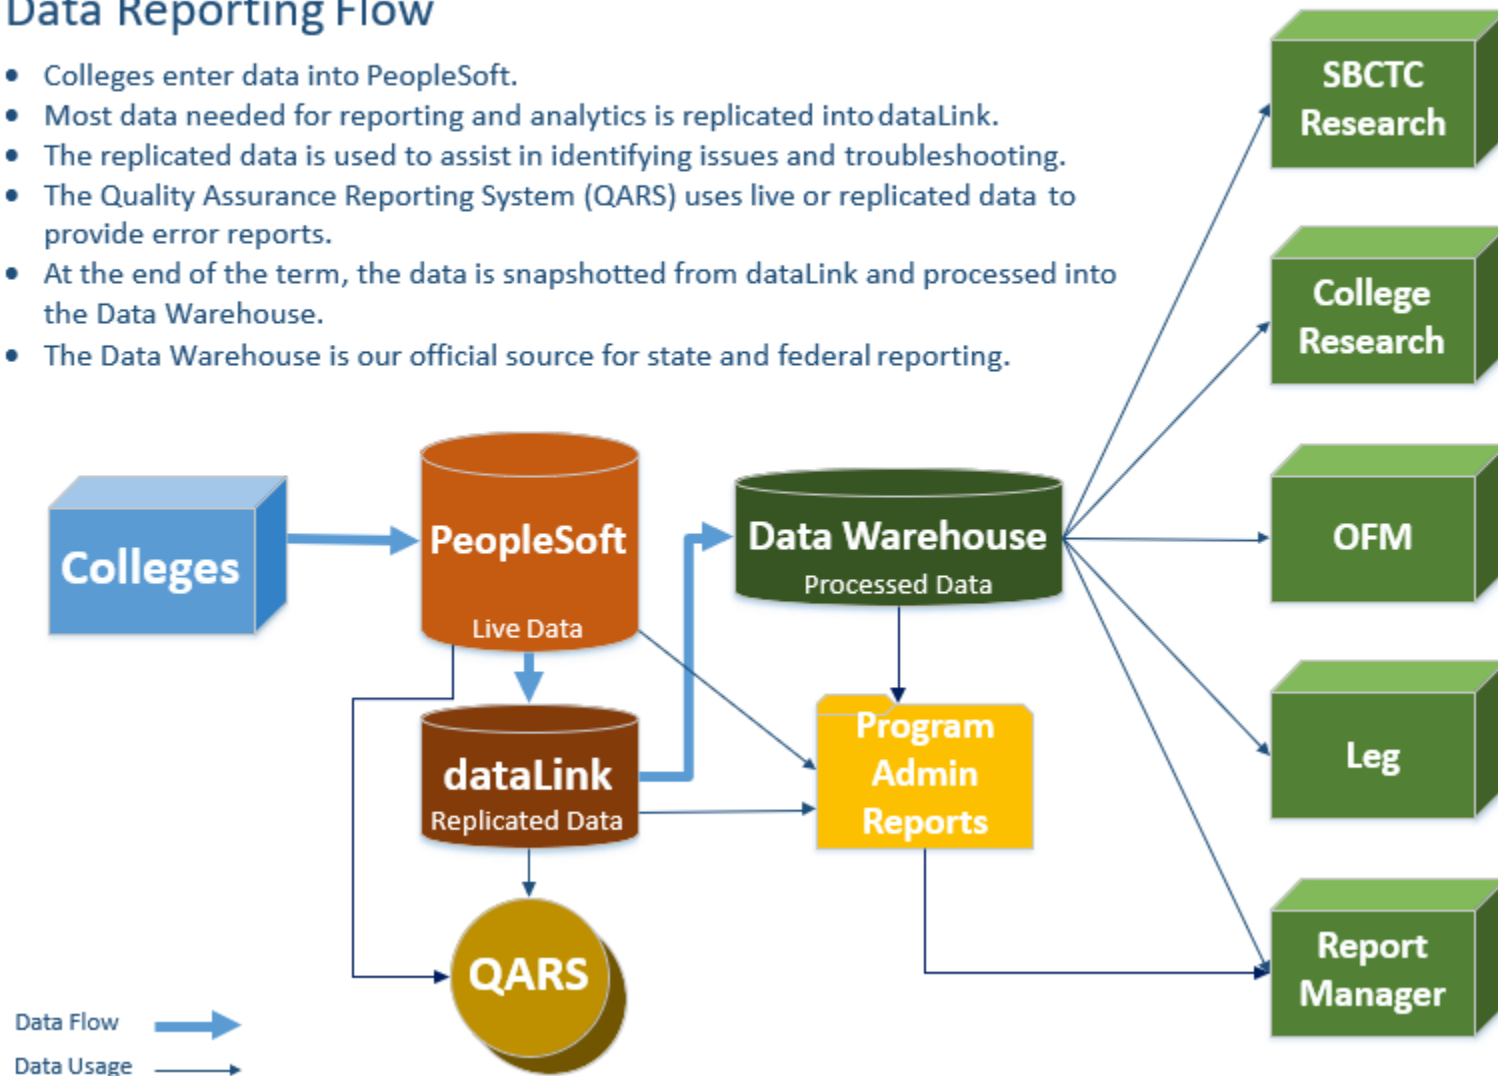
Data Reporting Flow

- Colleges enter data into PeopleSoft.
- Most data needed for reporting and analytics is replicated into dataLink.
- The replicated data is used to assist in identifying issues and troubleshooting.
- The Quality Assurance Reporting System (QARS) uses live or replicated data to provide error reports.
- At the end of the term, the data is snapshotted from dataLink and processed into the Data Warehouse.
- The Data Warehouse is our official source for state and federal reporting.

SBCTC Research

College Research

OFM

Leg

Report Manager

Colleges

PeopleSoft
Live Data

Data Warehouse
Processed Data

dataLink
Replicated Data

Program Admin Reports

QARS

Data Flow

Data Usage